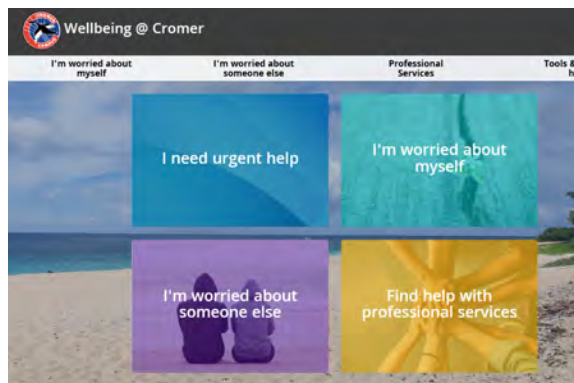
Wellbeing @ Cromer

I'm worried about myself

I'm worried about someone else

Professional Services

Tools & h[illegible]

I need urgent help

I'm worried about myself

I'm worried about someone else

Find help with professional services